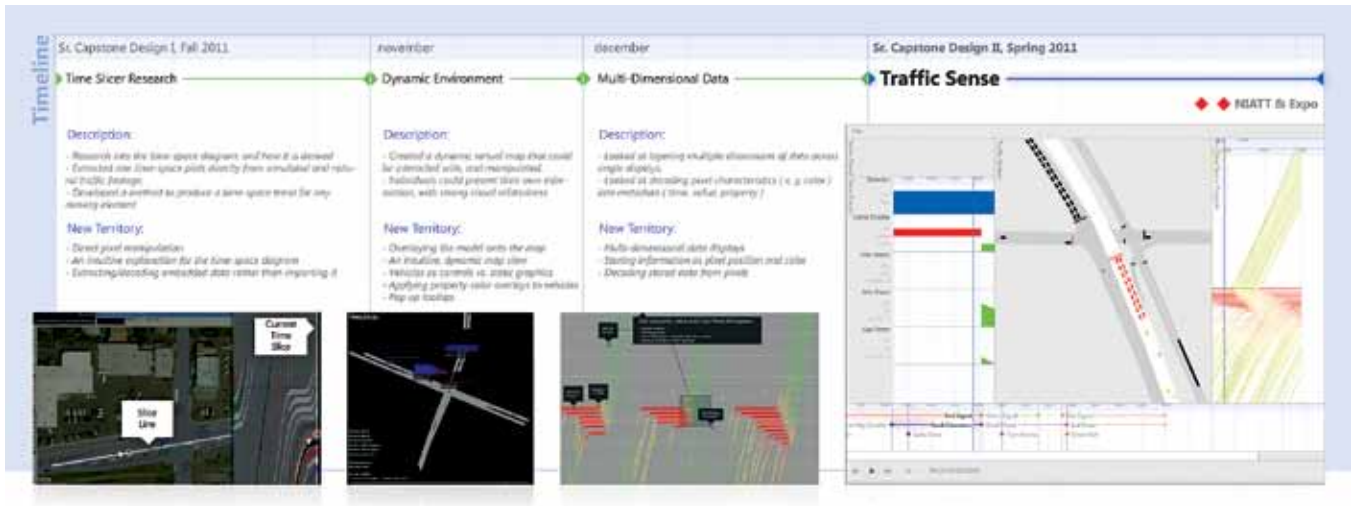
Timeline

Sr. Capstone Design I, Fall 2011

Time Slicer Research

Description:

- Research into the time space diagram, and how it is derived
- Extracted one time-space plots directly from simulated and natural traffic footage
- Developed a method to produce a time-space trend for any moving element

New Territory:

- Direct pixel manipulation
- An intuitive explanation for the time space diagram
- Extracting/decoding embedded data rather than importing it

november

Dynamic Environment

Description:

- Created a dynamic virtual map that could be interacted with, and manipulated.
- Individuals could present their own information, with strong visual interactions

New Territory:

- Overlaying the model onto the map
- An intuitive, dynamic map view
- Vehicles as controls vs. static graphics
- Applying property color overlays to vehicles
- Pop up tooltips

december

Multi-Dimensional Data

Description:

- Looked at layering multiple dimensions of data across single displays.
- Looked at decoding pixel characteristics ( e. g. color ) into metadata ( time, value, property )

New Territory:

- Multi-dimensional data displays
- Storing information as pixel position and color
- Decoding stored data from pixels

Sr. Capstone Design II, Spring 2011

Traffic Sense

NIATT & Expo

Current Time Slice

Slice Line